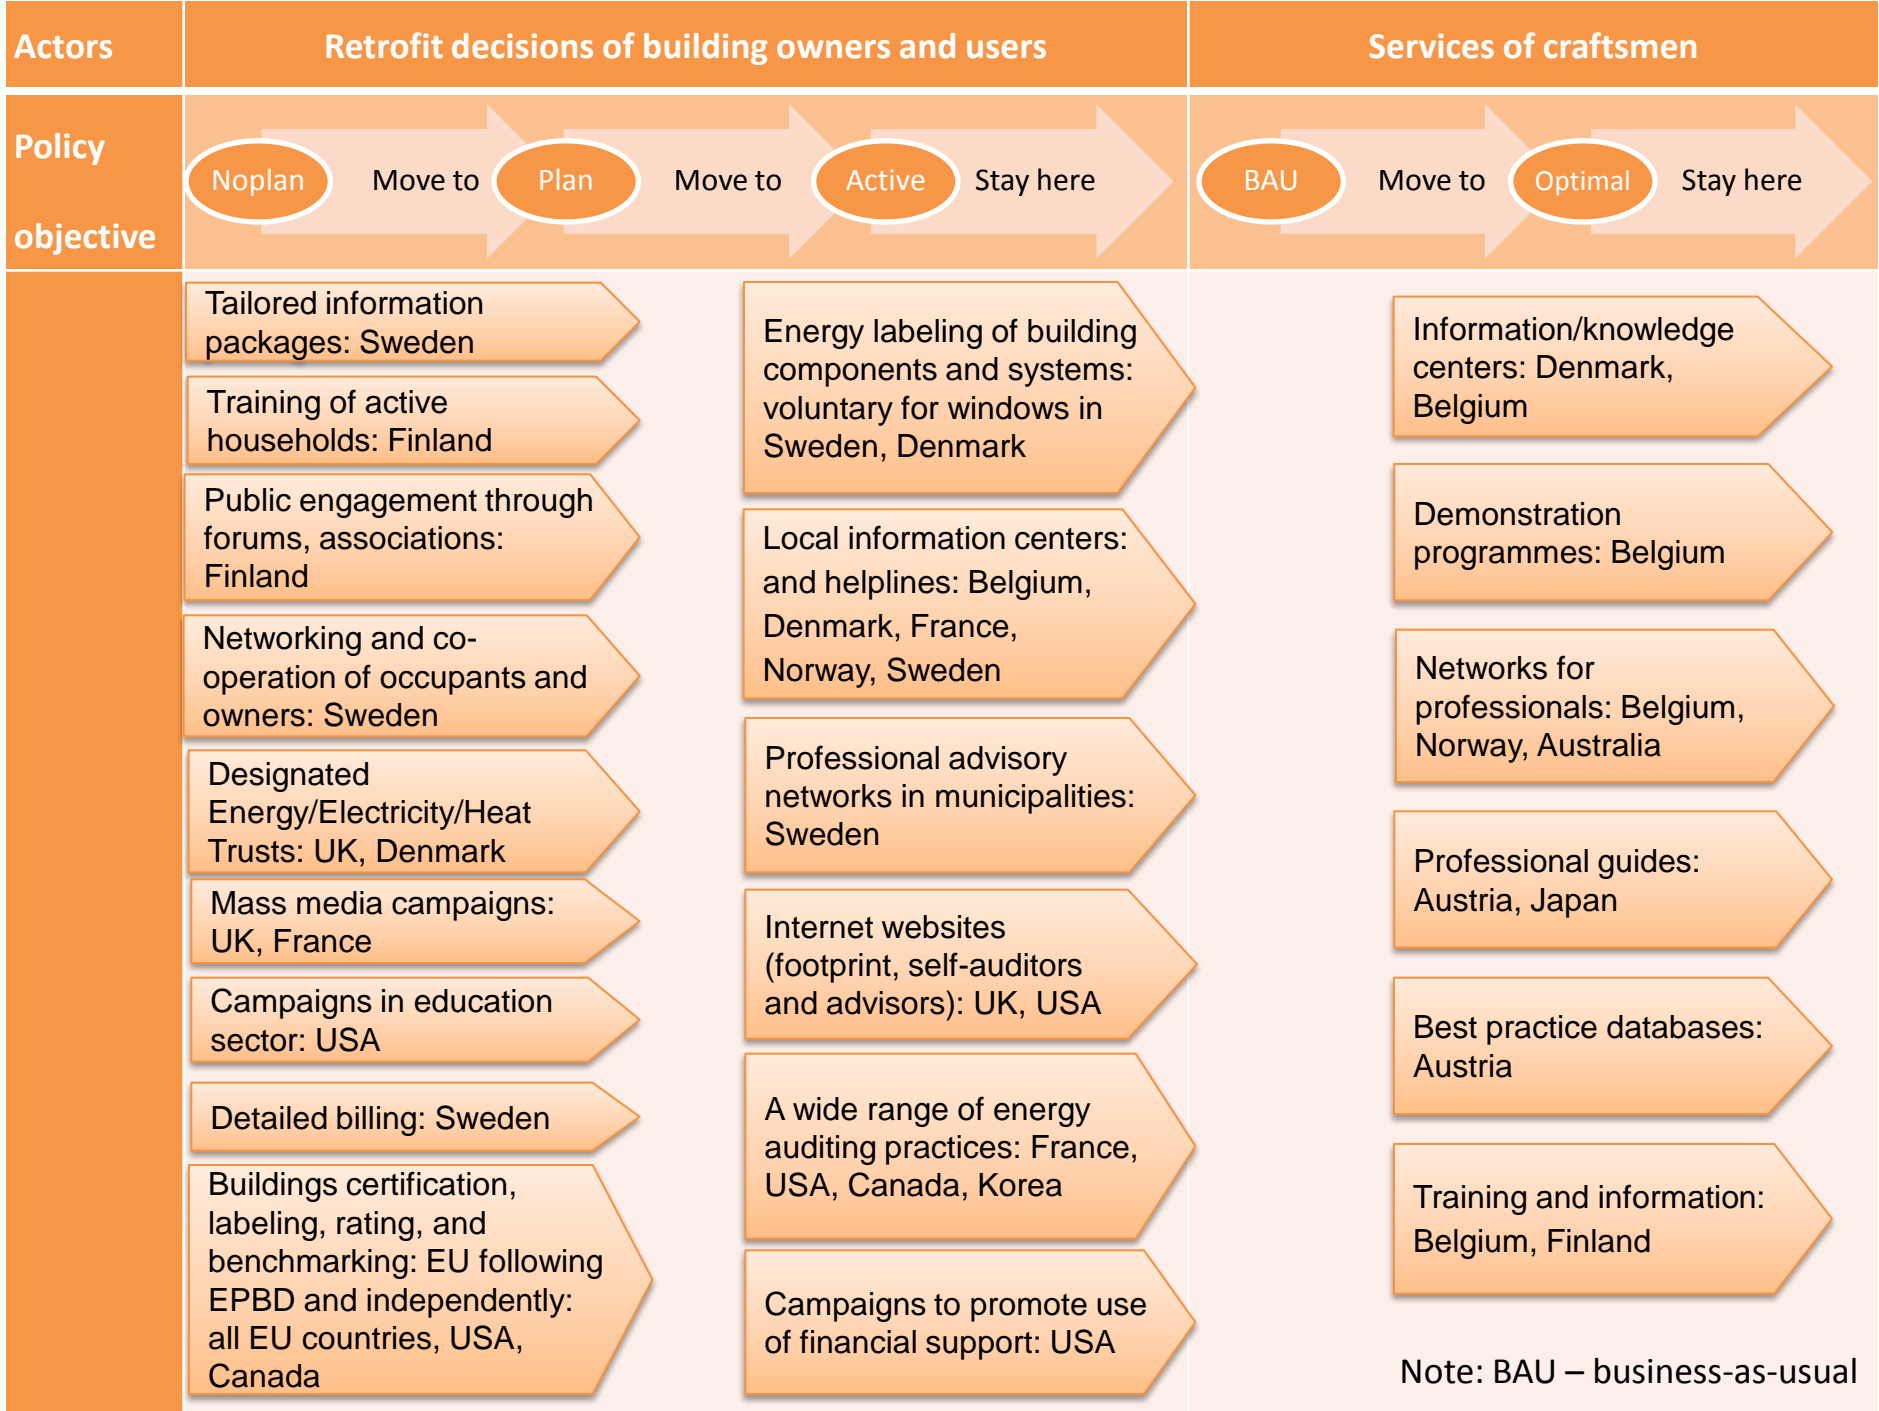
Actors

Retrofit decisions of building owners and users

Services of craftsmen

Policy objective

Noplan Move to Plan Move to Active Stay here

BAU Move to Optimal Stay here

Tailored information packages: Sweden

Training of active households: Finland

Public engagement through forums, associations: Finland

Networking and co-operation of occupants and owners: Sweden

Designated Energy/Electricity/Heat Trusts: UK, Denmark

Mass media campaigns: UK, France

Campaigns in education sector: USA

Detailed billing: Sweden

Buildings certification, labeling, rating, and benchmarking: EU following EPBD and independently: all EU countries, USA, Canada

Energy labeling of building components and systems: voluntary for windows in Sweden, Denmark

Local information centers: and helplines: Belgium, Denmark, France, Norway, Sweden

Professional advisory networks in municipalities: Sweden

Internet websites (footprint, self-auditors and advisors): UK, USA

A wide range of energy auditing practices: France, USA, Canada, Korea

Campaigns to promote use of financial support: USA

Information/knowledge centers: Denmark, Belgium

Demonstration programmes: Belgium

Networks for professionals: Belgium, Norway, Australia

Professional guides: Austria, Japan

Best practice databases: Austria

Training and information: Belgium, Finland

Note: BAU – business-as-usual